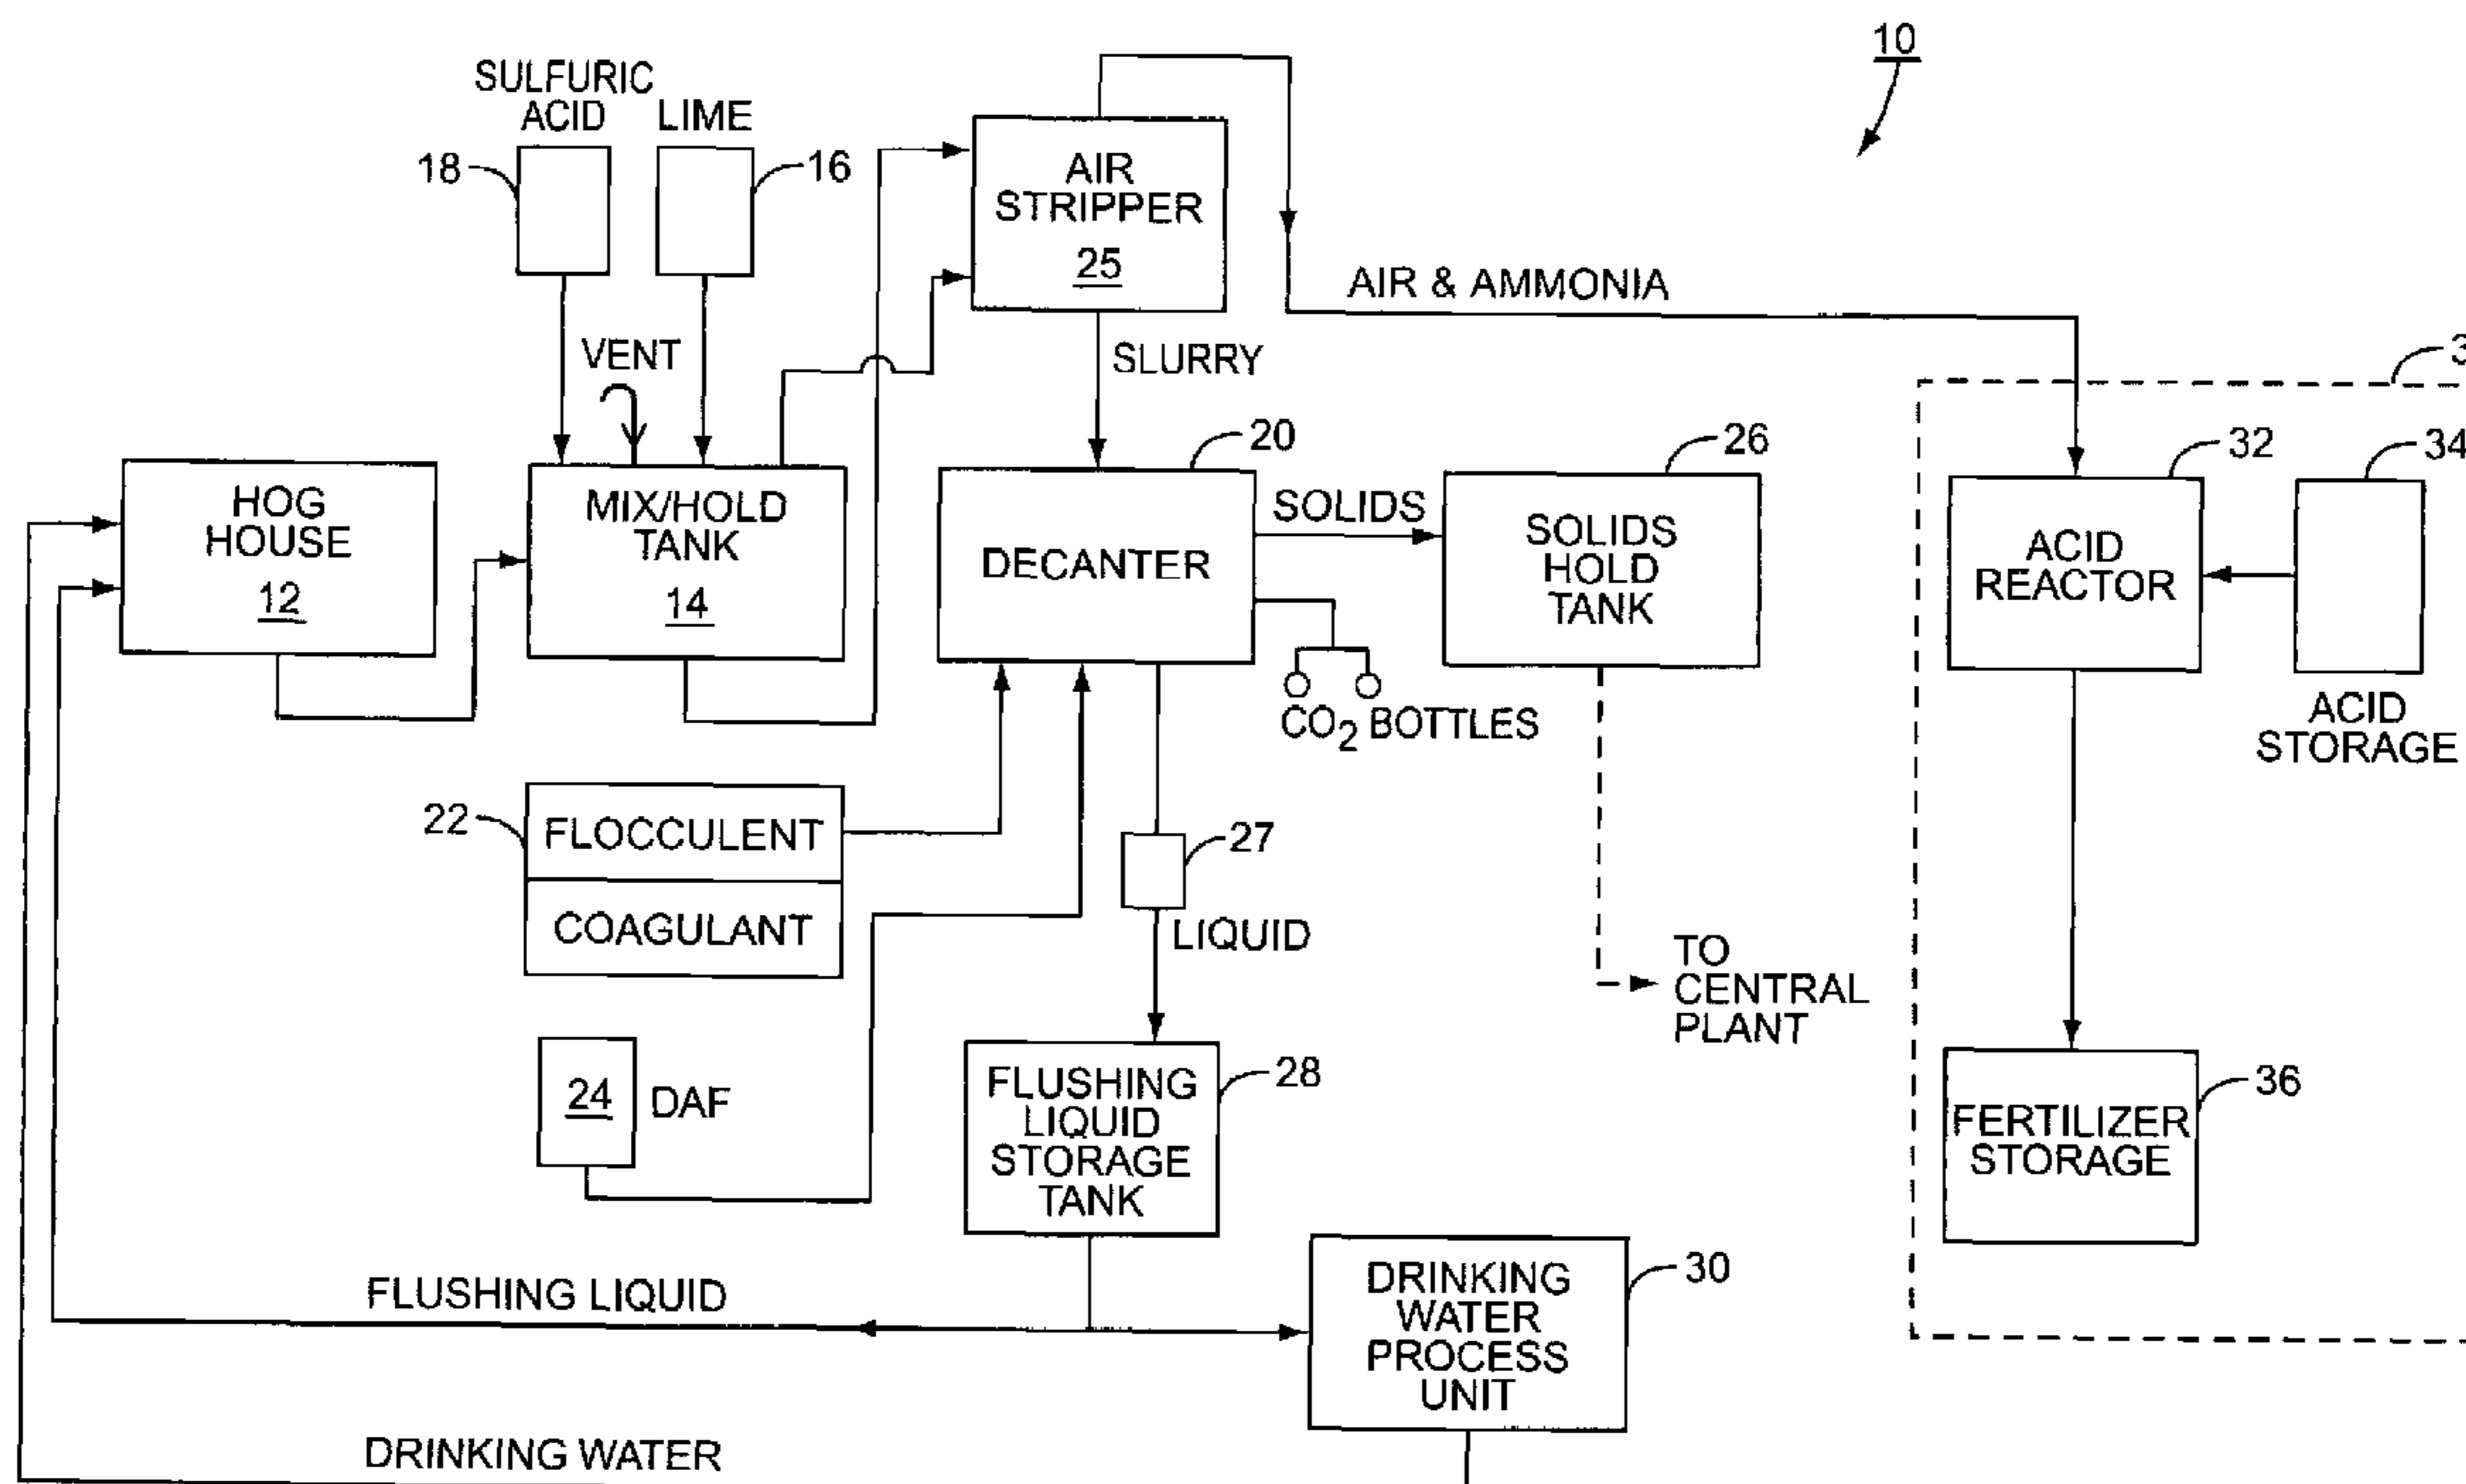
10

SULFURIC ACID

LIME

18

16

AIR STRIPPER 25

AIR & AMMONIA

VENT

SLURRY

3

20

26

32

34

HOG HOUSE 12

MIX/HOLD TANK 14

DECANTER

SOLIDS

SOLIDS HOLD TANK

ACID REACTOR

$CO_2$ BOTTLES

ACID STORAGE

22

FLOCCULENT

COAGULANT

27

LIQUID

TO CENTRAL PLANT

24

DAF

FLUSHING LIQUID STORAGE TANK

28

36

FERTILIZER STORAGE

DRINKING WATER PROCESS UNIT

30

FLUSHING LIQUID

DRINKING WATER